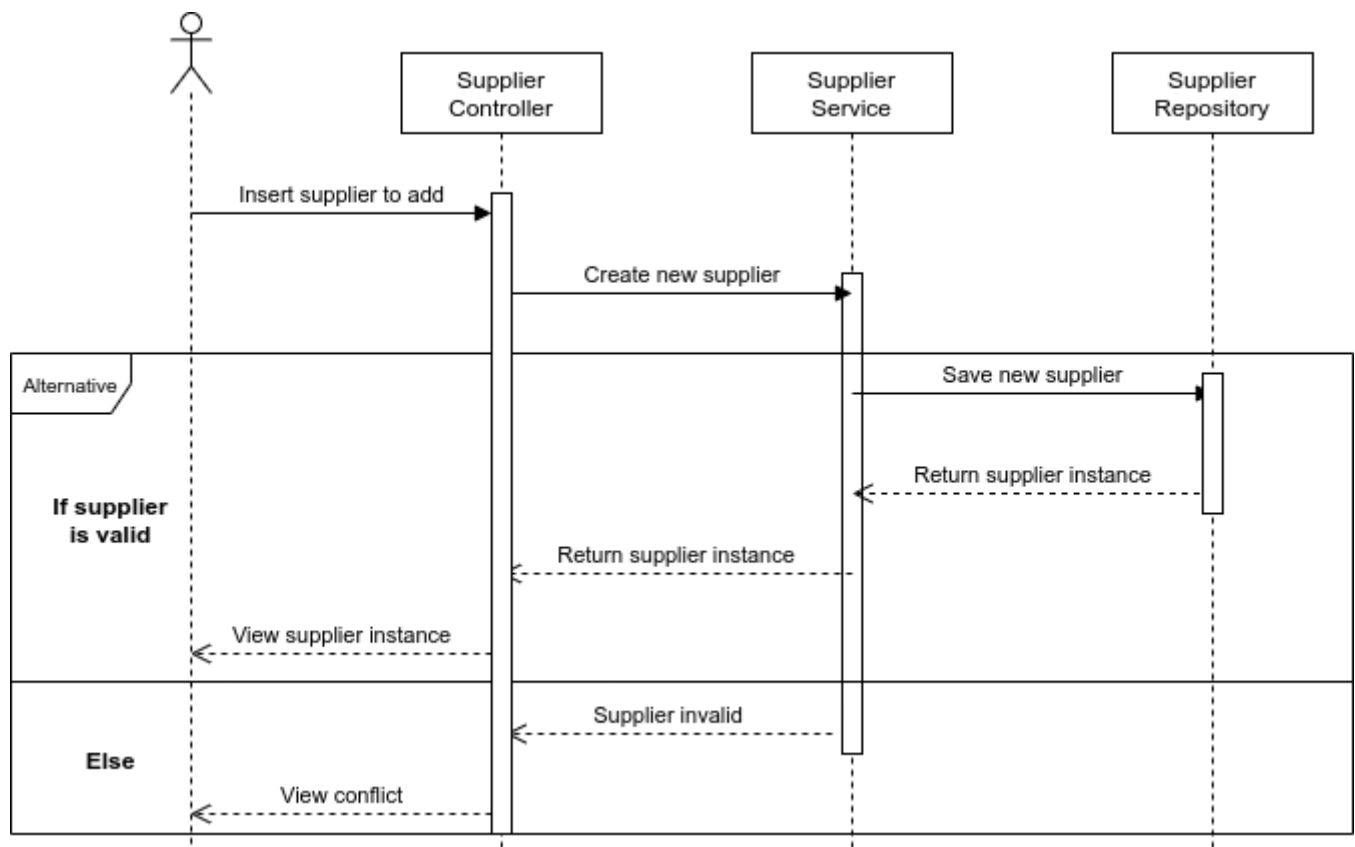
Supplier Controller

Supplier Service

Supplier Repository

Insert supplier to add

Create new supplier

Alternative

Save new supplier

Return supplier instance

If supplier is valid

Return supplier instance

View supplier instance

Supplier invalid

Else

View conflict